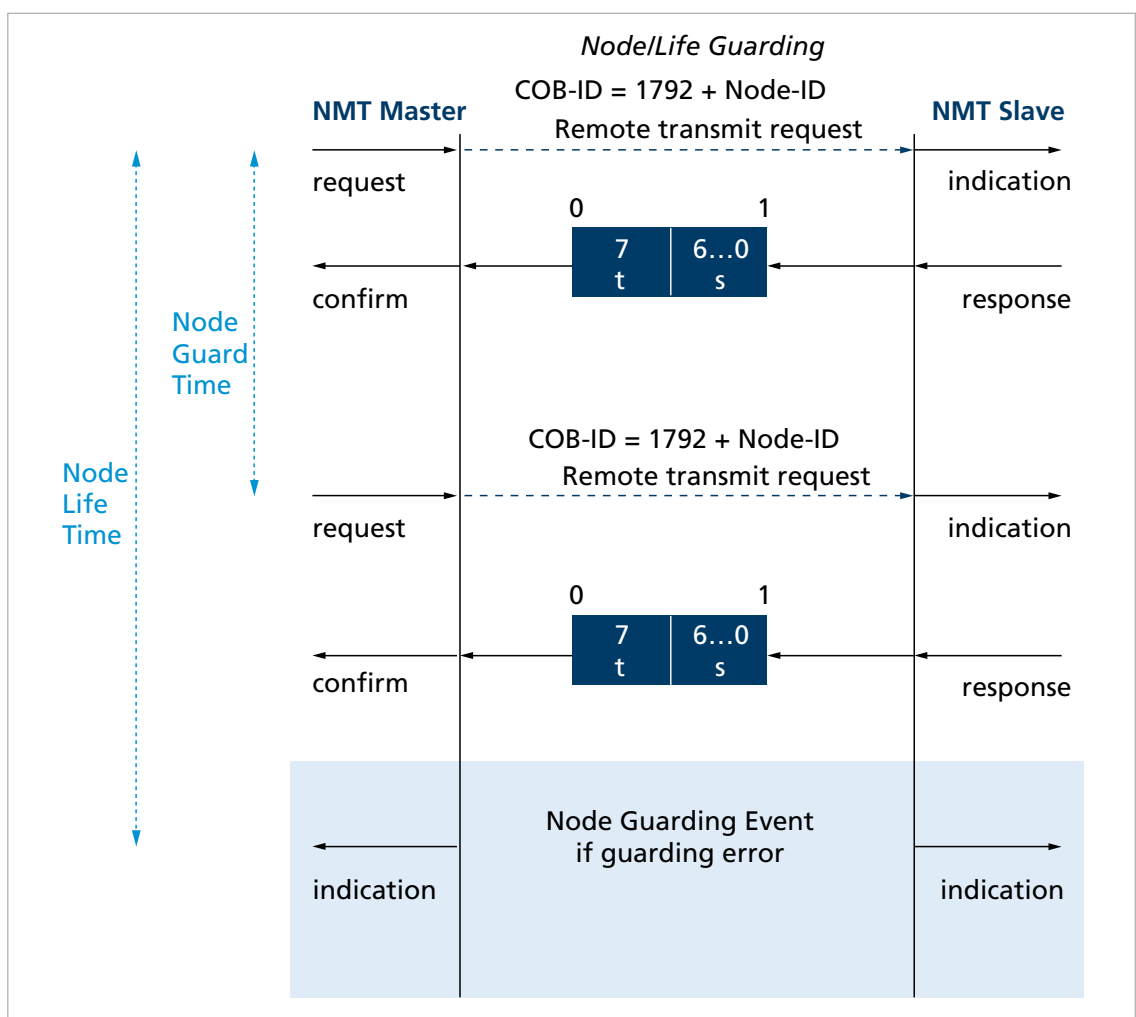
Node/Life Guarding

COB-ID = 1792 + Node-ID

NMT Master

NMT Slave

Remote transmit request

request

indication

0

1

7
t

6…0
s

confirm

response

Node Guard Time

Node Life Time

COB-ID = 1792 + Node-ID

Remote transmit request

request

indication

0

1

7
t

6…0
s

confirm

response

Node Guarding Event
if guarding error

indication

indication